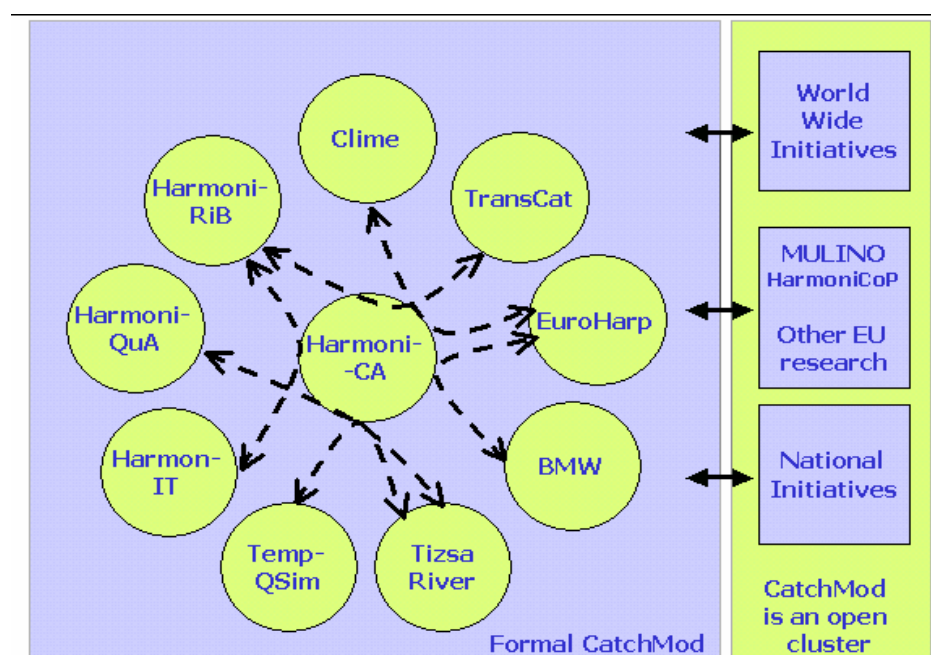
Clime

Harmoni-RiB

TransCat

Harmoni-QuA

Harmoni--CA

EuroHarp

Harmon-IT

BMW

Temp-QSim

Tizsa River

Formal CatchMod

World Wide Initiatives

MULINO HarmoniCoP

Other EU research

National Initiatives

CatchMod is an open cluster